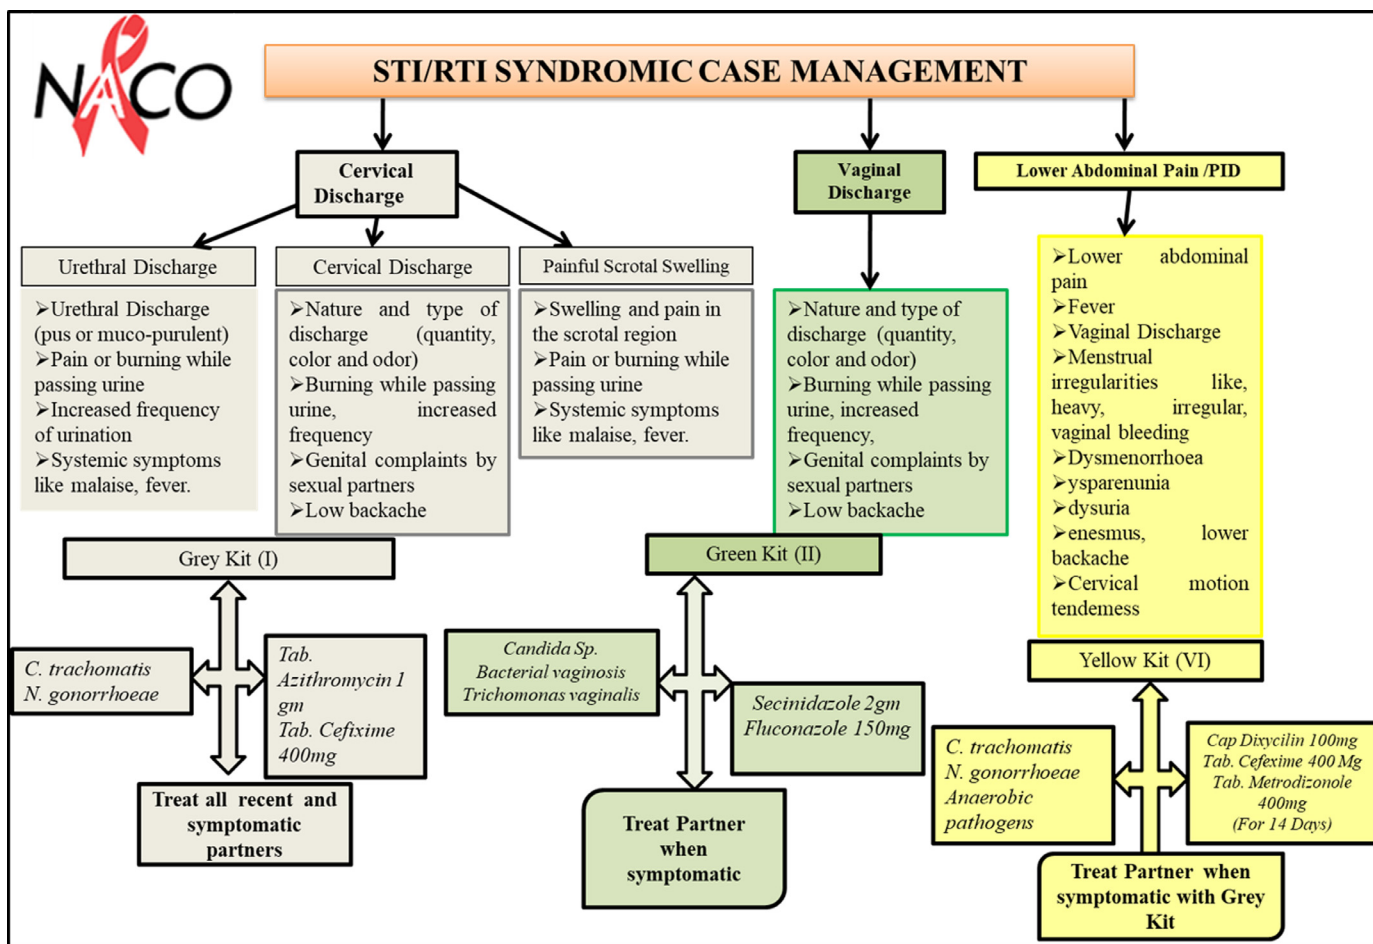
NACO

STI/RTI SYNDROMIC CASE MANAGEMENT

Cervical Discharge

Urethral Discharge

➢Urethral Discharge (pus or muco-purulent)
➢Pain or burning while passing urine
➢Increased frequency of urination
➢Systemic symptoms like malaise, fever.

Cervical Discharge

➢Nature and type of discharge (quantity, color and odor)
➢Burning while passing urine, increased frequency
➢Genital complaints by sexual partners
➢Low backache

Painful Scrotal Swelling

➢Swelling and pain in the scrotal region
➢Pain or burning while passing urine
➢Systemic symptoms like malaise, fever.

Grey Kit (I)

C. trachomatis
N. gonorrhoeae

Tab. Azithromycin 1 gm
Tab. Cefixime 400mg

Treat all recent and symptomatic partners

Vaginal Discharge

➢Nature and type of discharge (quantity, color and odor)
➢Burning while passing urine, increased frequency,
➢Genital complaints by sexual partners
➢Low backache

Green Kit (II)

Candida Sp.
Bacterial vaginosis
Trichomonas vaginalis

Secinidazole 2gm
Fluconazole 150mg

Treat Partner when symptomatic

Lower Abdominal Pain /PID

➢Lower abdominal pain
➢Fever
➢Vaginal Discharge
➢Menstrual irregularities like, heavy, irregular, vaginal bleeding
➢Dysmenorrhoea
➢ysparenunia
➢dysuria
➢enesmus, lower backache
➢Cervical motion tendemess

Yellow Kit (VI)

C. trachomatis
N. gonorrhoeae
Anaerobic pathogens

Cap Dixycilin 100mg
Tab. Cefexime 400 Mg
Tab. Metrodizonole 400mg
(For 14 Days)

Treat Partner when symptomatic with Grey Kit